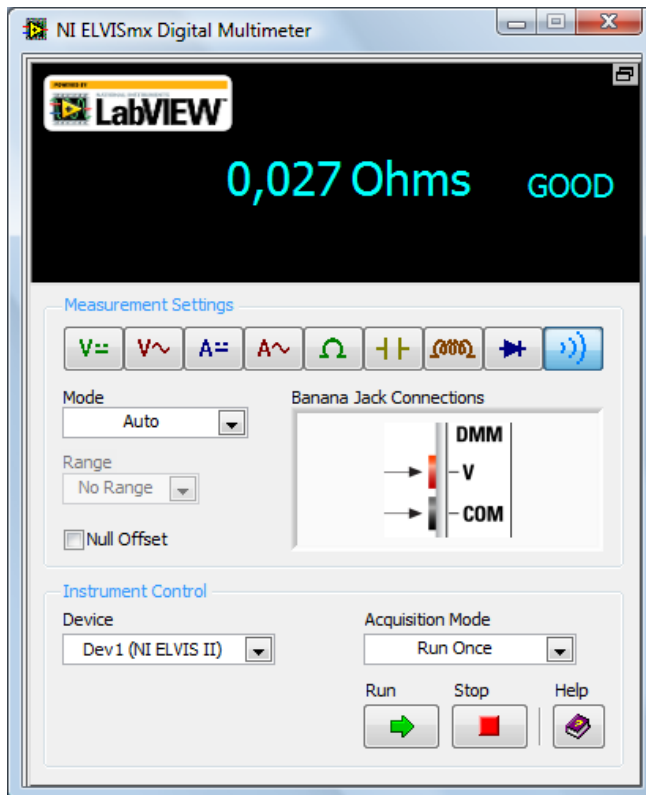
NI ELVISmx Digital Multimeter

POWERED BY NATIONAL INSTRUMENTS LabVIEW

0,027 Ohms GOOD

Measurement Settings

V= V~ A= A~ Ω

Mode
Auto

Range
No Range

Null Offset

Banana Jack Connections
DMM
V
COM

Instrument Control

Device
Dev1 (NI ELVIS II)

Acquisition Mode
Run Once

Run Stop Help